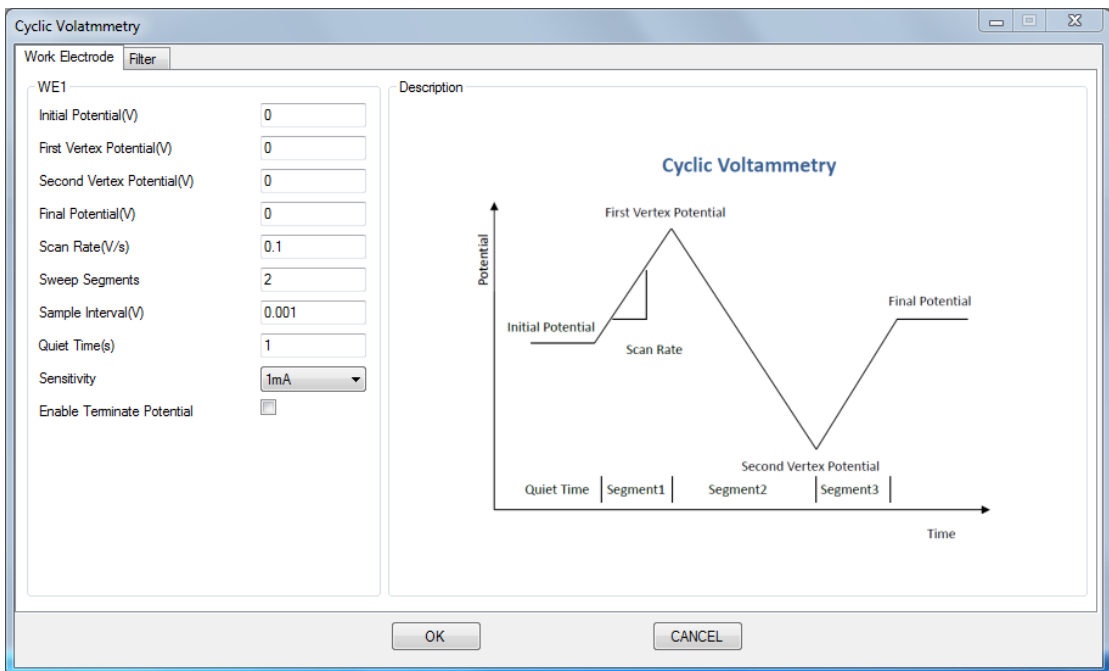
Cyclic Volatmmetry

Work Electrode | Filter

WE1

Initial Potential(V) 0

First Vertex Potential(V) 0

Second Vertex Potential(V) 0

Final Potential(V) 0

Scan Rate(V/s) 0.1

Sweep Segments 2

Sample Interval(V) 0.001

Quiet Time(s) 1

Sensitivity 1mA

Enable Terminate Potential

Description

Cyclic Voltammetry

Potential

First Vertex Potential

Final Potential

Initial Potential

Scan Rate

Second Vertex Potential

Quiet Time | Segment1 | Segment2 | Segment3

Time

OK

CANCEL